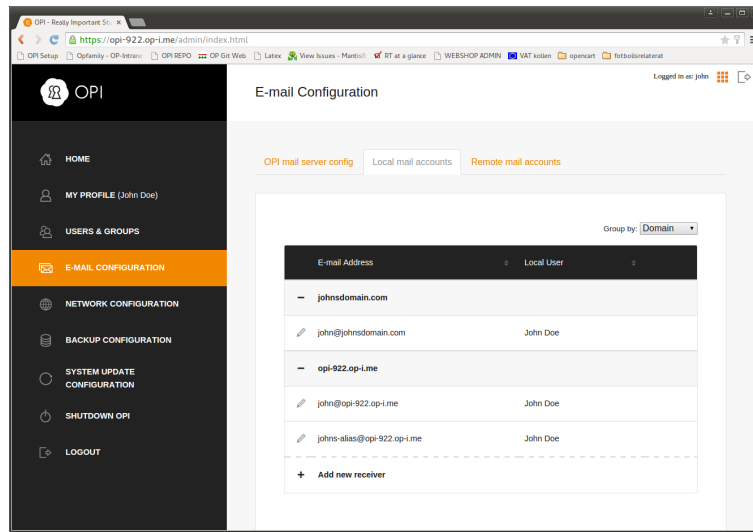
OPI - Really Important St ×

https://opi-922.op-i.me/admin/index.html

OPI Setup | Opfamily - OP-Intran | OPI REPO | OP Git Web | Latex | View Issues - Mantis | RT at a glance | WEBSHOP ADMIN | VAT kollen | opencart | fotbollsrelaterat

OPI

E-mail Configuration

Logged in as: john

HOME

MY PROFILE (John Doe)

USERS & GROUPS

E-MAIL CONFIGURATION

NETWORK CONFIGURATION

BACKUP CONFIGURATION

SYSTEM UPDATE CONFIGURATION

SHUTDOWN OPI

LOGOUT

OPI mail server config | Local mail accounts | Remote mail accounts

Group by: Domain

| E-mail Address | Local User |
|---|---|
| − johnsdomain.com | |
| john@johnsdomain.com | John Doe |
| − opi-922.op-i.me | |
| john@opi-922.op-i.me | John Doe |
| johns-alias@opi-922.op-i.me | John Doe |
| + Add new receiver | |